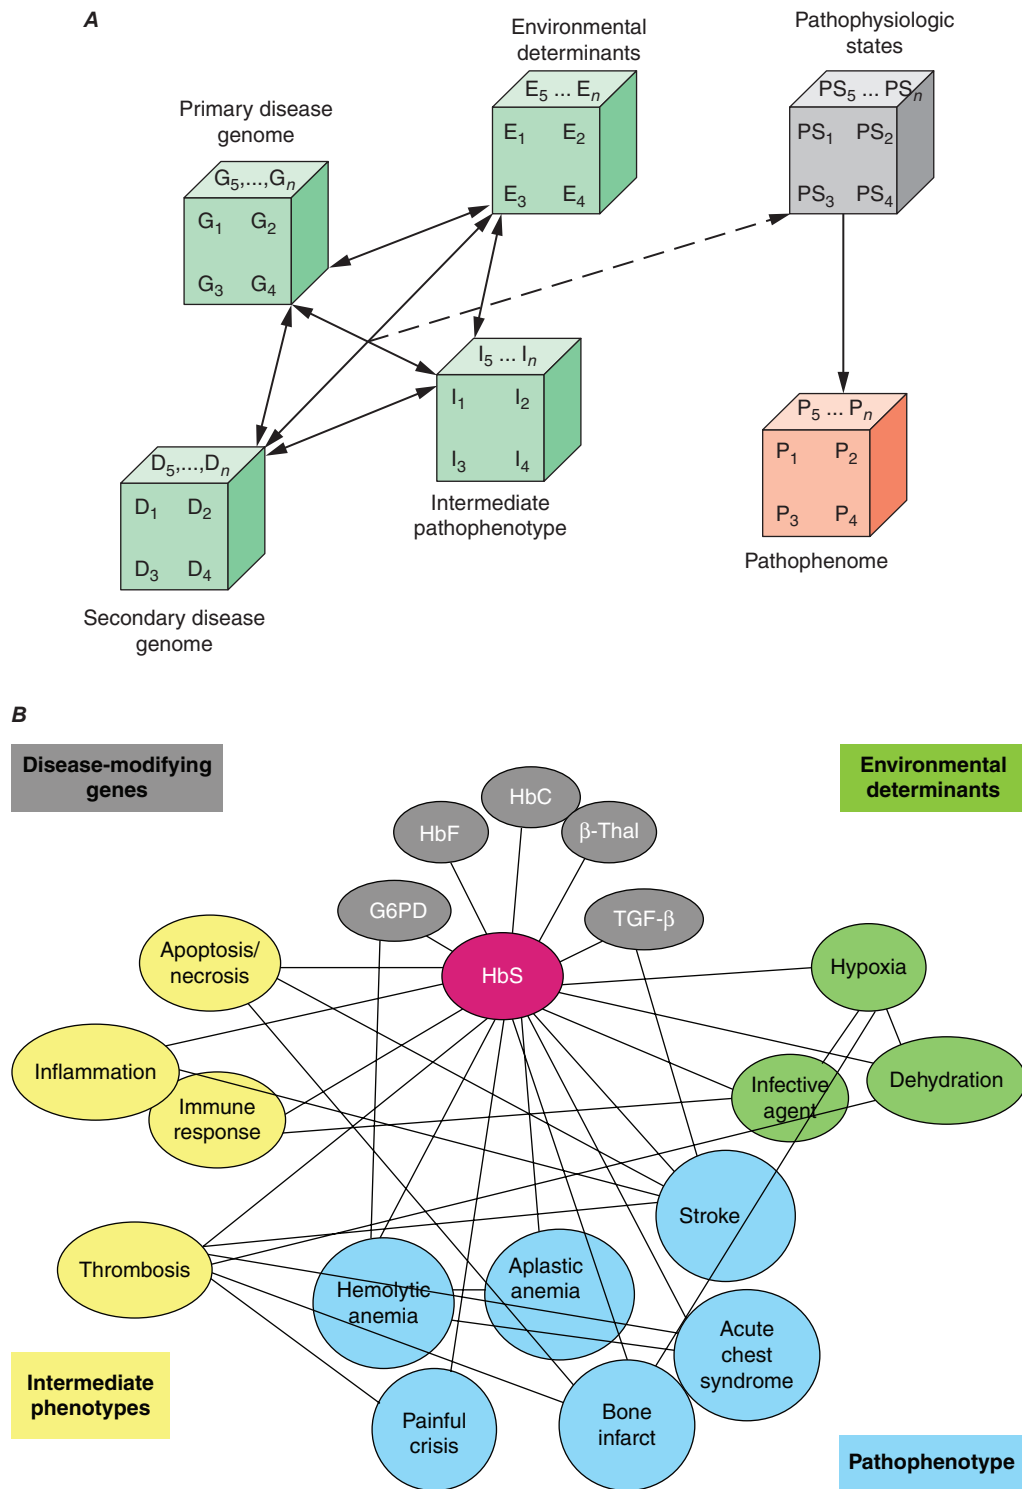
A

Environmental determinants

Pathophysiologic states

Primary disease genome

$E_5 \ldots E_n$
$E_1$ $E_2$
$E_3$ $E_4$

$PS_5 \ldots PS_n$
$PS_1$ $PS_2$
$PS_3$ $PS_4$

$G_5,\ldots,G_n$
$G_1$ $G_2$
$G_3$ $G_4$

$I_5 \ldots I_n$
$I_1$ $I_2$
$I_3$ $I_4$

$P_5 \ldots P_n$
$P_1$ $P_2$
$P_3$ $P_4$

$D_5,\ldots,D_n$
$D_1$ $D_2$
$D_3$ $D_4$

Intermediate pathophenotype

Pathophenome

Secondary disease genome

B

Disease-modifying genes

Environmental determinants

HbC
HbF
β-Thal
G6PD
TGF-β
Apoptosis/ necrosis
HbS
Hypoxia
Inflammation
Infective agent
Dehydration
Immune response
Stroke
Thrombosis
Aplastic anemia
Hemolytic anemia
Acute chest syndrome
Bone infarct
Painful crisis

Intermediate phenotypes

Pathophenotype